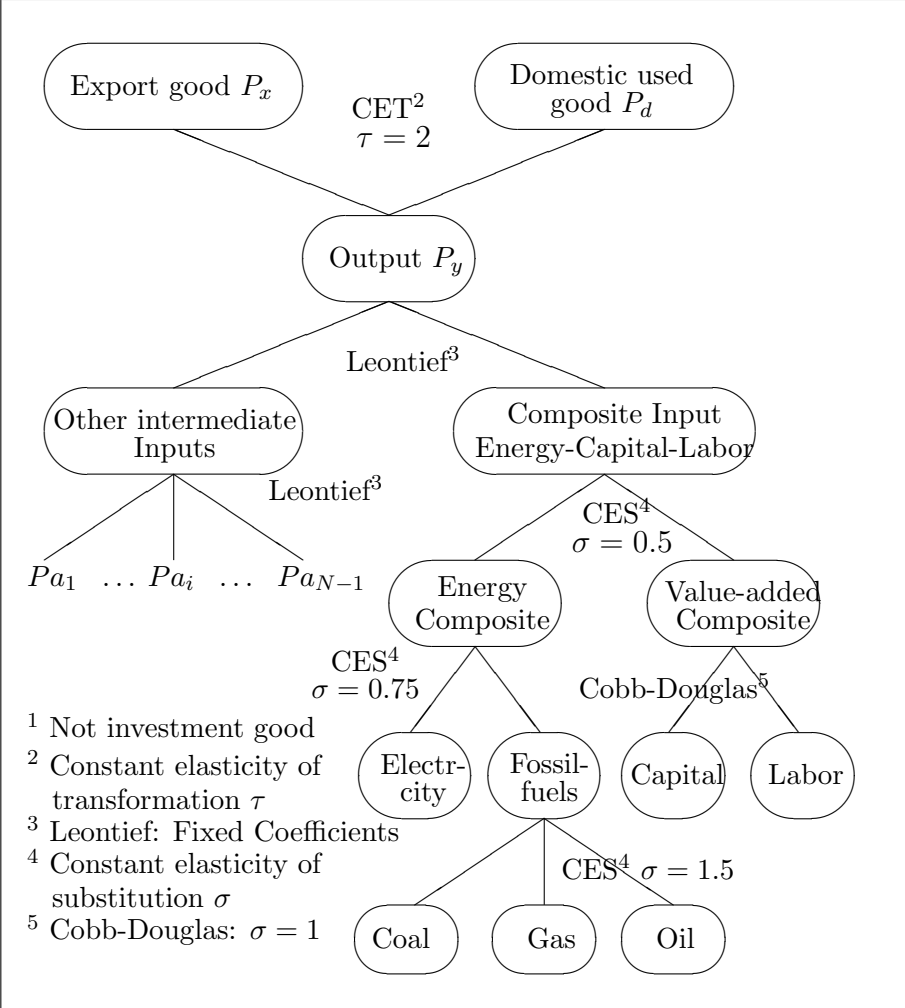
Export good $P_x$

CET$^2$
$\tau = 2$

Domestic used good $P_d$

Output $P_y$

Leontief$^3$

Other intermediate Inputs

Leontief$^3$

$Pa_1$ ... $Pa_i$ ... $Pa_{N-1}$

Composite Input Energy-Capital-Labor

CES$^4$
$\sigma = 0.5$

Energy Composite

Value-added Composite

CES$^4$
$\sigma = 0.75$

Cobb-Douglas$^5$

Electr-city

Fossil-fuels

Capital

Labor

CES$^4$ $\sigma = 1.5$

Coal

Gas

Oil

$^1$ Not investment good
$^2$ Constant elasticity of transformation $\tau$
$^3$ Leontief: Fixed Coefficients
$^4$ Constant elasticity of substitution $\sigma$
$^5$ Cobb-Douglas: $\sigma = 1$